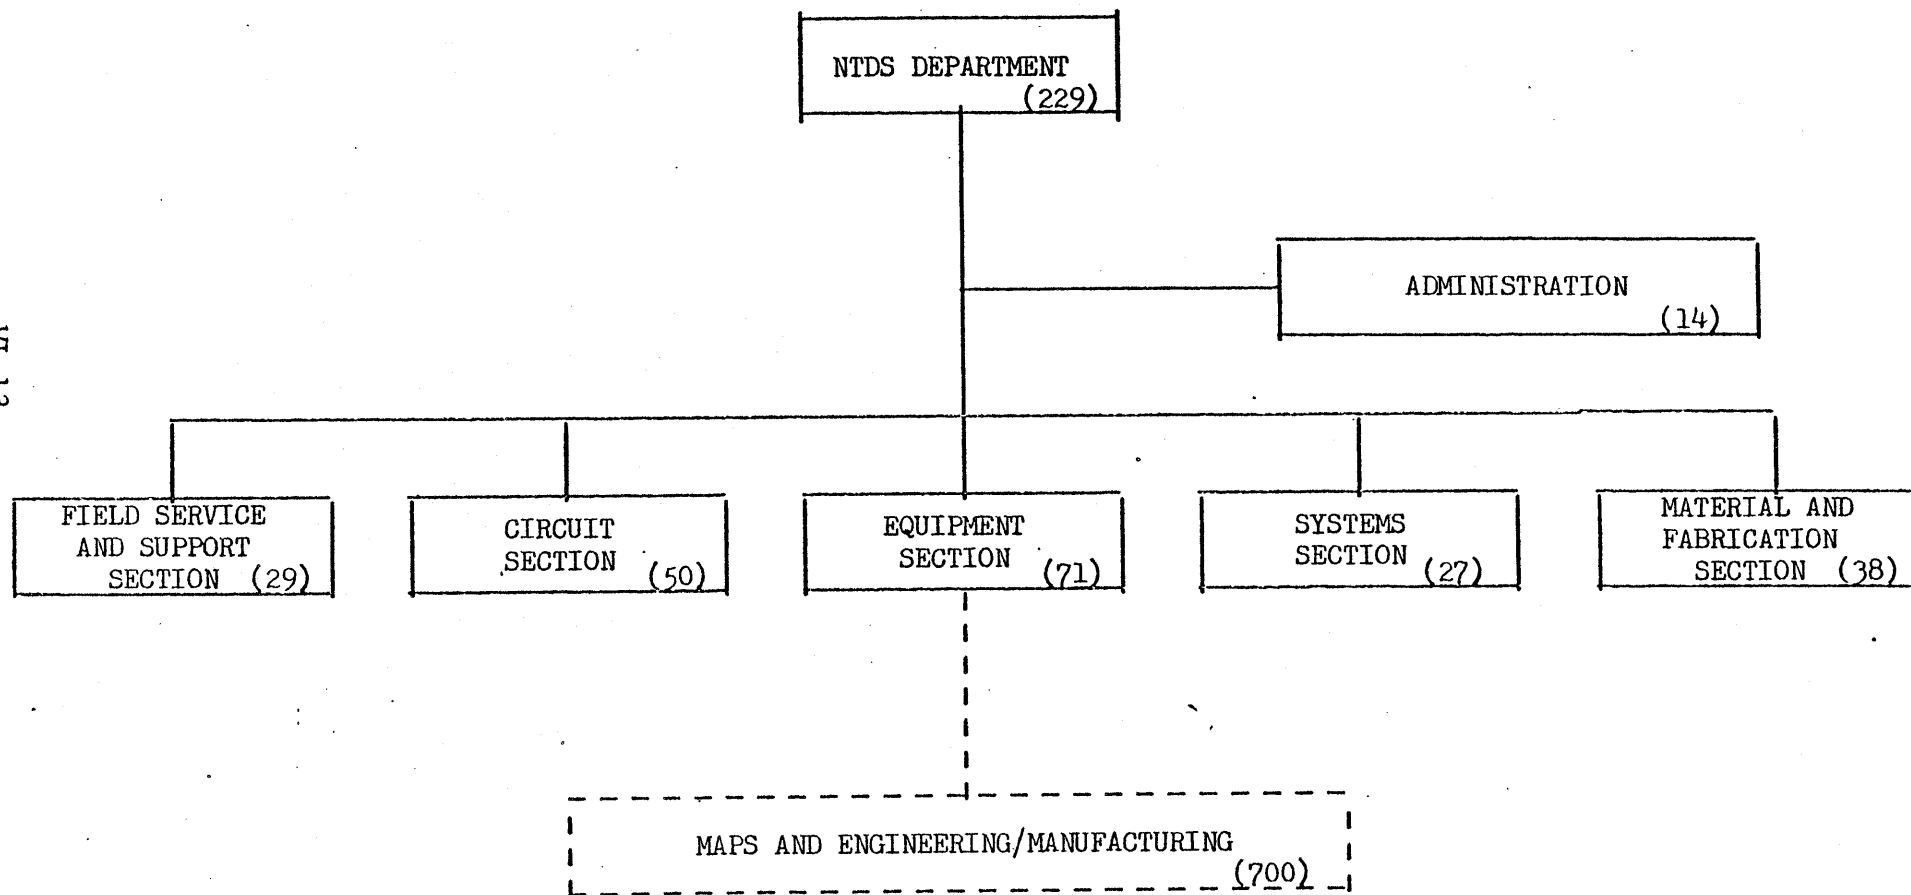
NTDS DEPARTMENT (229)

ADMINISTRATION (14)

FIELD SERVICE AND SUPPORT SECTION (29)

CIRCUIT SECTION (50)

EQUIPMENT SECTION (71)

SYSTEMS SECTION (27)

MATERIAL AND FABRICATION SECTION (38)

MAPS AND ENGINEERING/MANUFACTURING (700)

IV-12